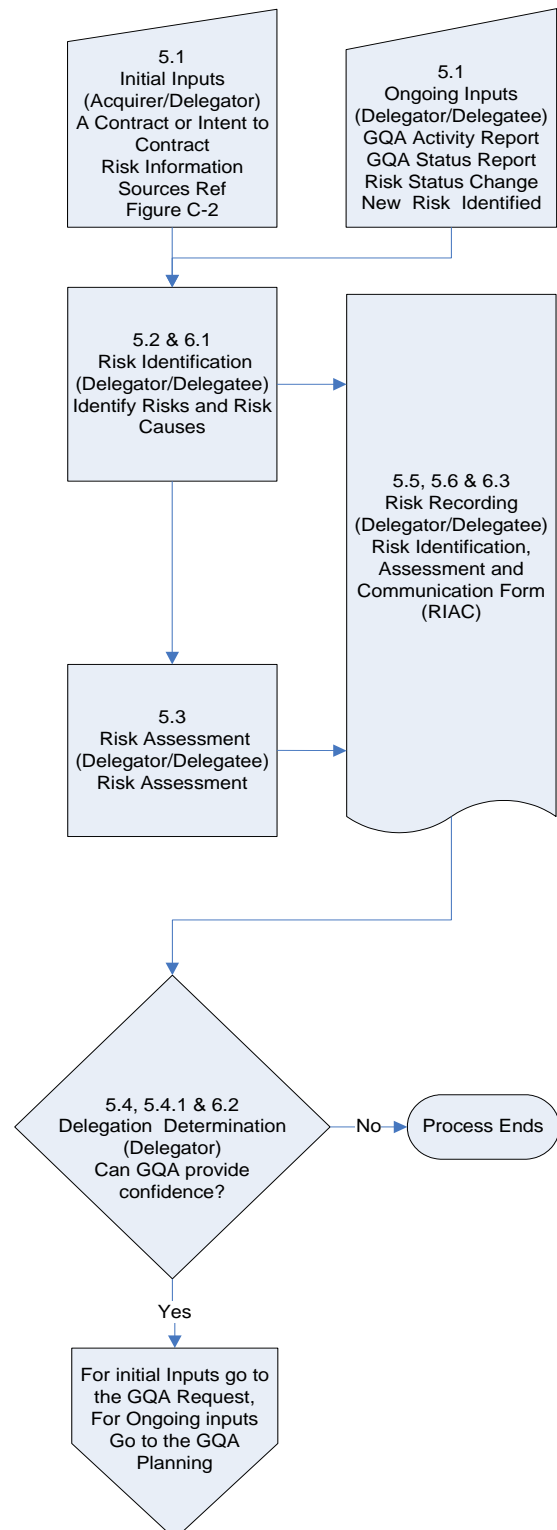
5.1
Initial Inputs
(Acquirer/Delegator)
A Contract or Intent to Contract
Risk Information Sources Ref Figure C-2

5.1
Ongoing Inputs
(Delegator/Delegatee)
GQA Activity Report
GQA Status Report
Risk Status Change
New Risk Identified

5.2 & 6.1
Risk Identification
(Delegator/Delegatee)
Identify Risks and Risk Causes

5.5, 5.6 & 6.3
Risk Recording
(Delegator/Delegatee)
Risk Identification, Assessment and Communication Form
(RIAC)

5.3
Risk Assessment
(Delegator/Delegatee)
Risk Assessment

5.4, 5.4.1 & 6.2
Delegation Determination
(Delegator)
Can GQA provide confidence?

No

Process Ends

Yes

For initial Inputs go to the GQA Request,
For Ongoing inputs Go to the GQA Planning